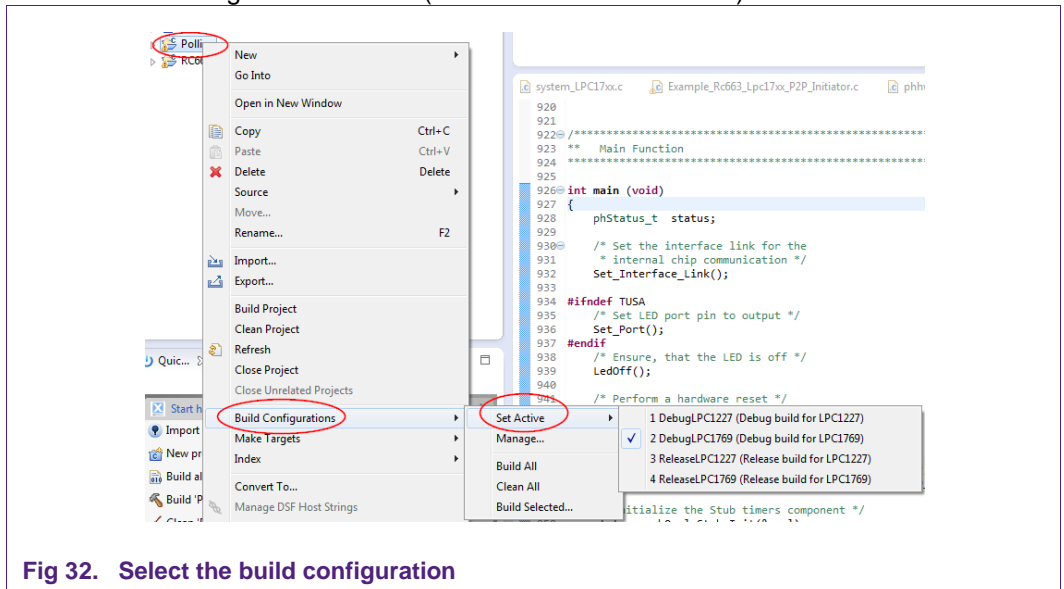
Polli
RC6
New
Go Into
Open in New Window
Copy Ctrl+C
Paste Ctrl+V
Delete Delete
Source
Move...
Rename... F2
Import...
Export...
Build Project
Clean Project
Refresh
Close Project
Close Unrelated Projects
Build Configurations
Make Targets
Index
Convert To...
Manage DSF Host Strings
Set Active
Manage...
Build All
Clean All
Build Selected...
1 DebugLPC1227 (Debug build for LPC1227)
2 DebugLPC1769 (Debug build for LPC1769)
3 ReleaseLPC1227 (Release build for LPC1227)
4 ReleaseLPC1769 (Release build for LPC1769)
Quic...
Start h
Import
New pr
Build al
Build 'P
system_LPC17xx.c
Example_Rc663_Lpc17xx_P2P_Initiator.c
phh

920
921
922 /*******************************************************
923 ** Main Function
924 *******************************************************
925
926 int main (void)
927 {
928 phStatus_t status;
929
930 /* Set the interface link for the
931 * internal chip communication */
932 Set_Interface_Link();
933
934 #ifndef TUSA
935 /* Set LED port pin to output */
936 Set_Port();
937 #endif
938 /* Ensure, that the LED is off */
939 LedOff();
940
941 /* Perform a hardware reset */
itialize the Stub timers component */

Fig 32. Select the build configuration